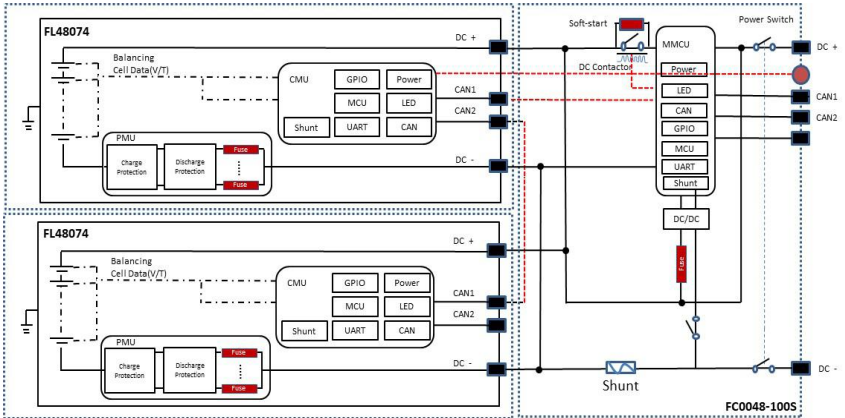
FL48074

DC +

Balancing

Cell Data(V/T)

CMU

GPIO

Power

MCU

LED

CAN1

CAN2

Shunt

UART

CAN

PMU

Charge Protection

Discharge Protection

Fuse

Fuse

DC -

FL48074

DC +

Balancing

Cell Data(V/T)

CMU

GPIO

Power

MCU

LED

CAN1

CAN2

Shunt

UART

CAN

PMU

Charge Protection

Discharge Protection

Fuse

Fuse

DC -

Soft-start

DC Contactor

MMCU

Power

LED

CAN

GPIO

MCU

UART

Shunt

DC/DC

Fuse

Power Switch

DC +

CAN1

CAN2

Shunt

DC -

FC0048-100S